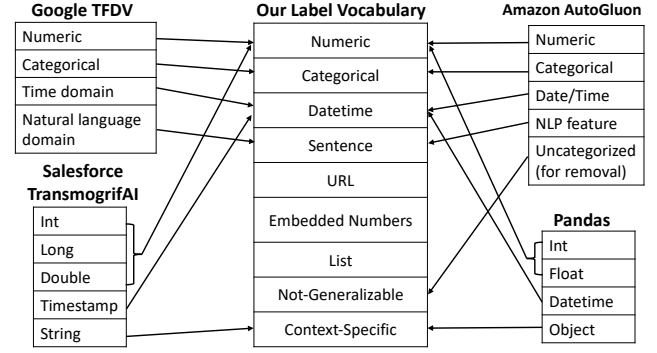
Google TFDV

Numeric

Categorical

Time domain

Natural language domain

Salesforce TransmogrifAI

Int

Long

Double

Timestamp

String

Our Label Vocabulary

Numeric

Categorical

Datetime

Sentence

URL

Embedded Numbers

List

Not-Generalizable

Context-Specific

Amazon AutoGluon

Numeric

Categorical

Date/Time

NLP feature

Uncategorized (for removal)

Pandas

Int

Float

Datetime

Object